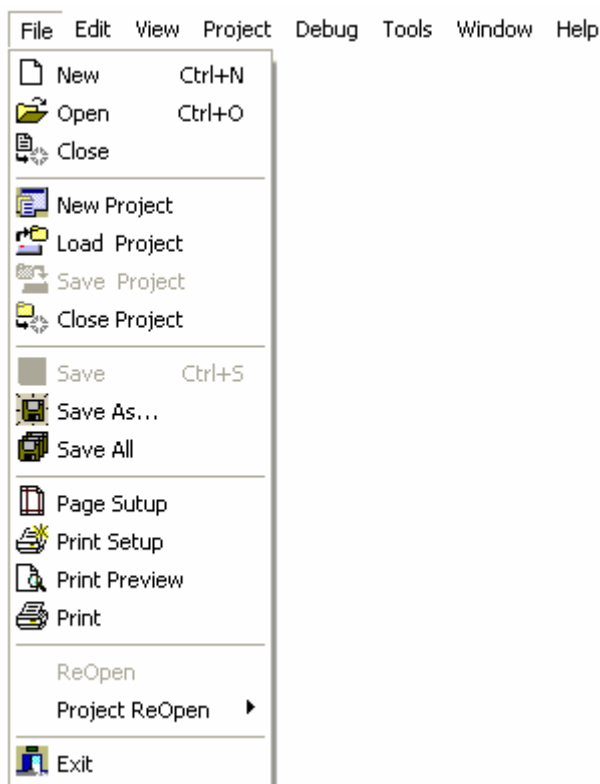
File Edit View Project Debug Tools Window Help

New Ctrl+N
Open Ctrl+O
Close

New Project
Load Project
Save Project
Close Project

Save Ctrl+S
Save As...
Save All

Page Sutup
Print Setup
Print Preview
Print

ReOpen
Project ReOpen

Exit